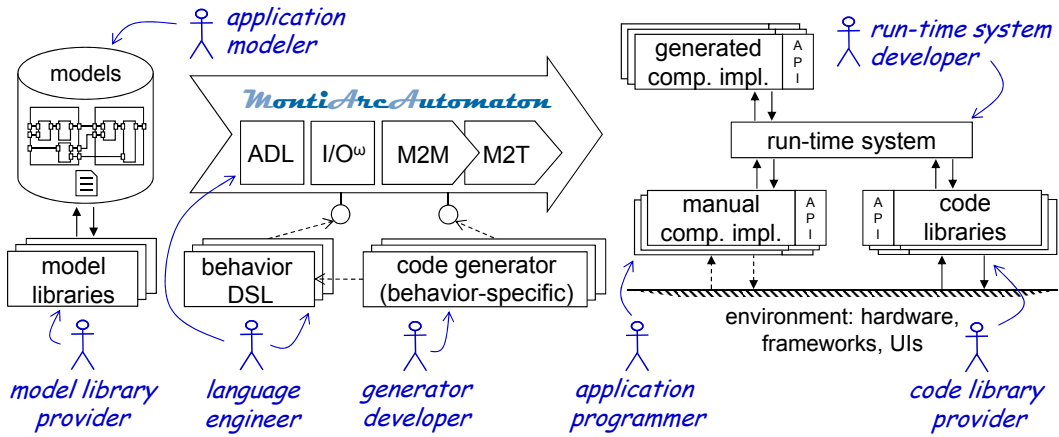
application modeler

models

model libraries

model library provider

MontiArcAutomaton

ADL

I/O$^{\omega}$

M2M

M2T

behavior DSL

code generator (behavior-specific)

language engineer

generator developer

generated comp. impl.

A P I

run-time system developer

run-time system

manual comp. impl.

A P I

A P I

code libraries

environment: hardware, frameworks, UIs

application programmer

code library provider